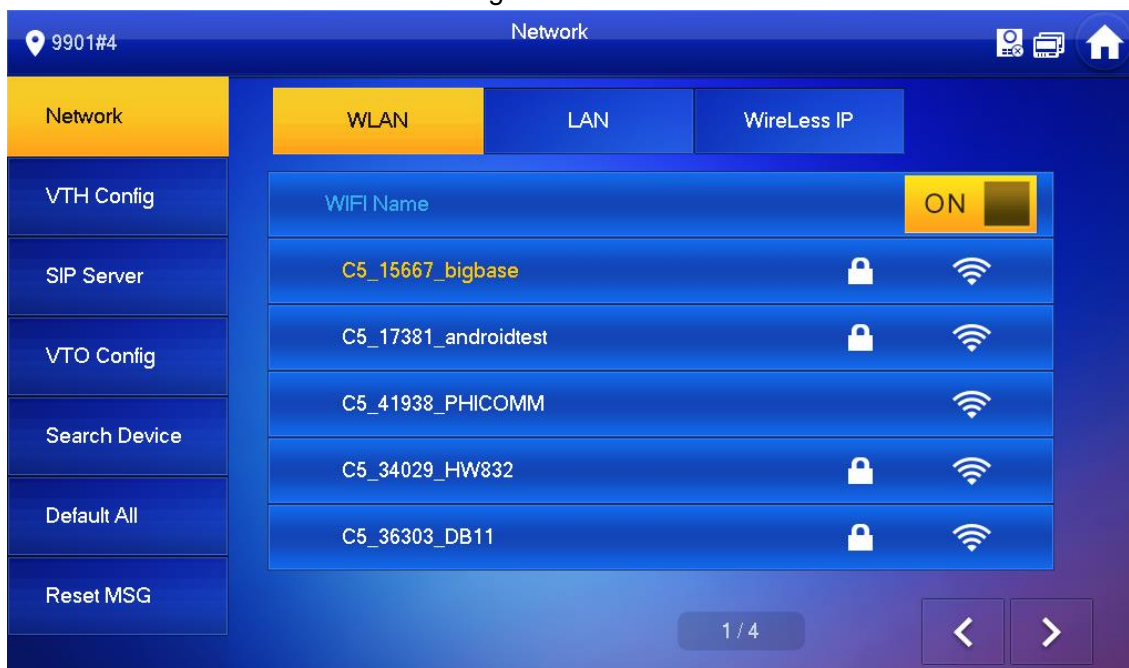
9901#4

Network

Network
VTH Config
SIP Server
VTO Config
Search Device
Default All
Reset MSG

WLAN
LAN
WireLess IP

WIFI Name
ON

C5_15667_bigbase
C5_17381_androidtest
C5_41938_PHICOMM
C5_34029_HW832
C5_36303_DB11

1 / 4